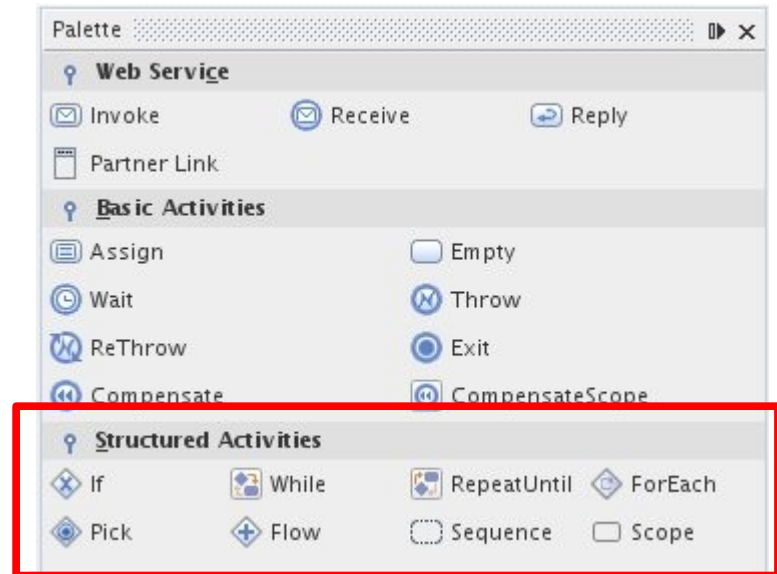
Palette

Web Service

Invoke Receive Reply

Partner Link

Basic Activities

Assign Empty

Wait Throw

ReThrow Exit

Compensate CompensateScope

Structured Activities

If While RepeatUntil ForEach

Pick Flow Sequence Scope